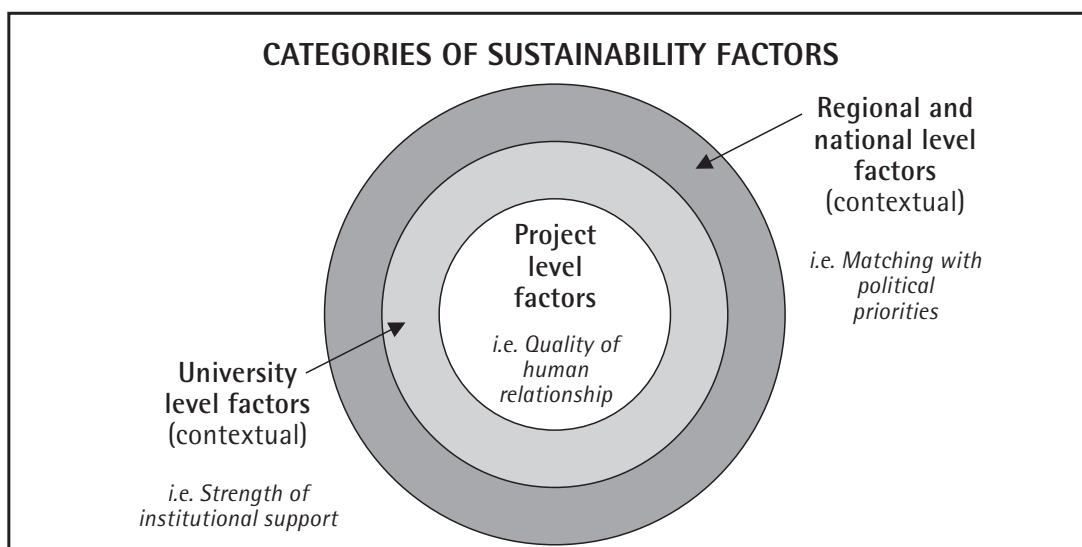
CATEGORIES OF SUSTAINABILITY FACTORS

Regional and national level factors (contextual)

i.e. Matching with political priorities

Project level factors

i.e. Quality of human relationship

University level factors (contextual)

i.e. Strength of institutional support